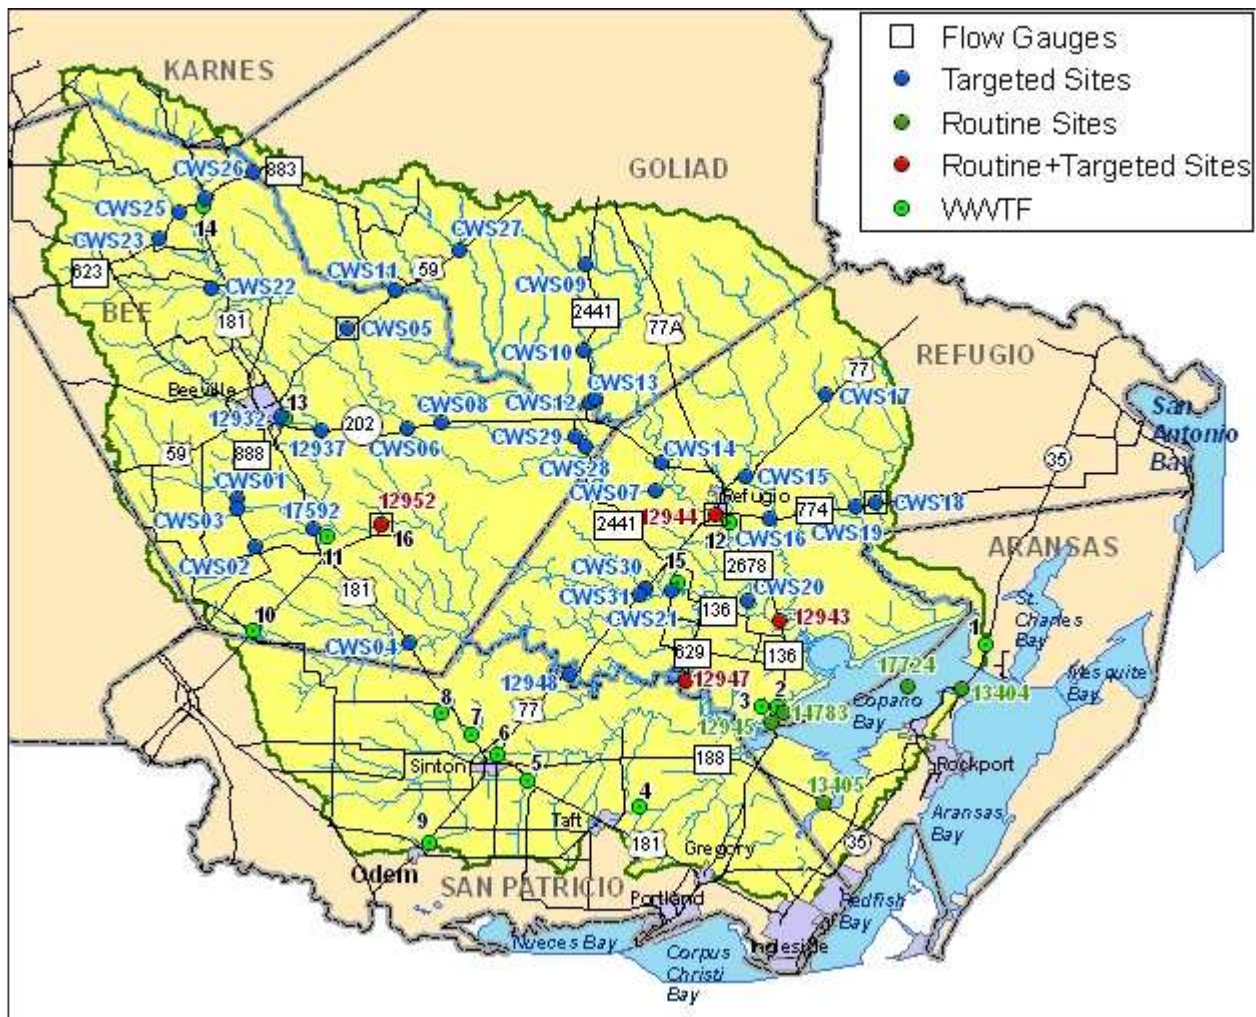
Flow Gauges
Targeted Sites
Routine Sites
Routine+Targeted Sites
WWTF

KARNES
GOLIAD
REFUGIO
BEE
ARANSAS
SAN PATRICIO

CWS26 883
CWS25
14
CWS23
623
CWS27
CWS11 59
CWS22
CWS09
2441
77A
181
CWS05
CWS10
77
CWS17
Beeville
13
CWS13
12932
202
CWS08
CWS12
12937
CWS06
CWS29
CWS14
59
888
CWS28
CWS15
35
CWS01
Refugio
CWS07
774
CWS18
17592
12952
2441
12944
12
CWS16
CWS19
CWS03
16
11
CWS02
CWS30
15
2678
CWS20
181
CWS31
CWS21
136
10
12943
CWS04
629
136
1
St. Charles Bay
17724
12948
12947
8
2
Mesquite Bay
13404
Copano Bay
77
3
14783
7
12945
6
Sinton
5
188
Rockport
13405
4
Taft
9
181
Gregory
35
Aransas Bay
Odem
Portland
Redfish Bay
Nueces Bay
Corpus Christi Bay
Ingleside
San Antonio Bay